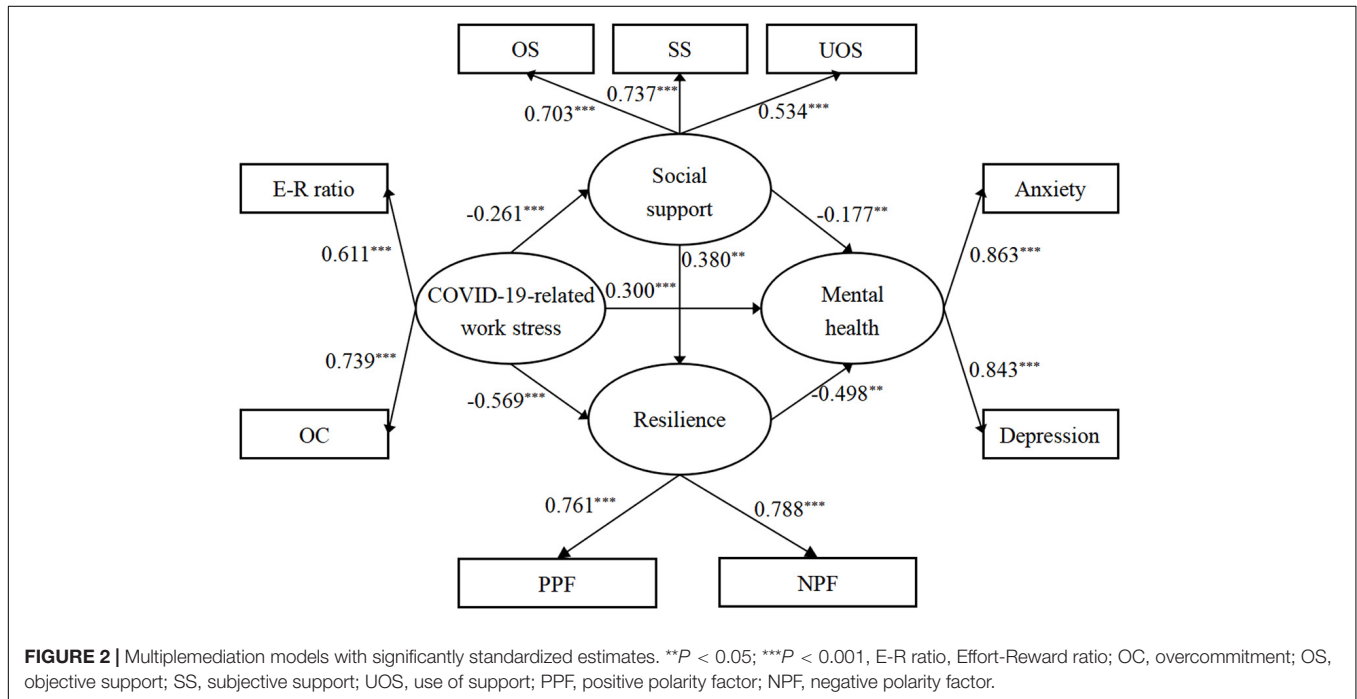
OS

SS

UOS

0.737***

0.703***

0.534***

Social support

E-R ratio

-0.261***

-0.177**

Anxiety

0.611***

0.380**

0.863***

COVID-19-related work stress

0.300***

Mental health

0.739***

0.843***

-0.569***

-0.498**

Resilience

OC

Depression

0.761***

0.788***

PPF

NPF

**FIGURE 2 |** Multiplemediation models with significantly standardized estimates. $^{**}P < 0.05$; $^{***}P < 0.001$, E-R ratio, Effort-Reward ratio; OC, overcommitment; OS, objective support; SS, subjective support; UOS, use of support; PPF, positive polarity factor; NPF, negative polarity factor.